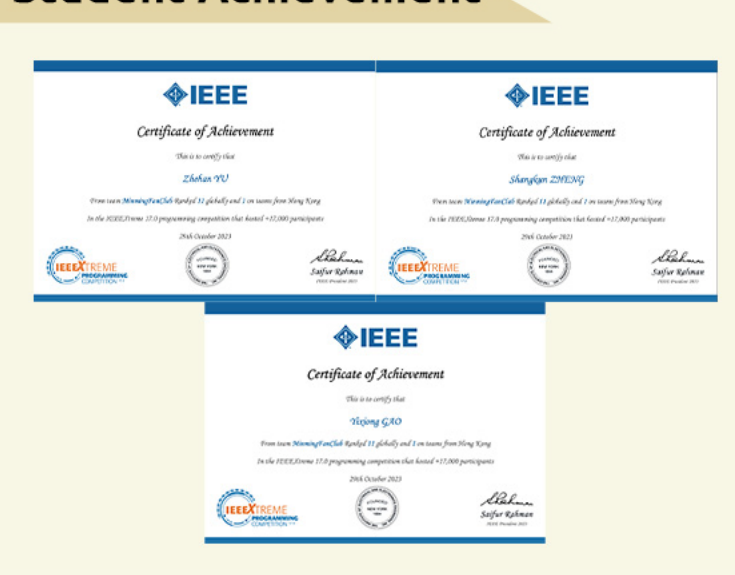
Student Achievement

IEEE

Certificate of Achievement

This is to certify that

Zhehan YU

From team MinmingFanClub Ranked 11 globally and 1 in teams from Hong Kong

In the IEEEXtreme 17.0 programming competition that hosted +17,000 participants

28th October 2023

IEEEXTREME PROGRAMMING COMPETITION

Saifur Rahman
IEEE President 2023

IEEE

Certificate of Achievement

This is to certify that

Shangkun ZHENG

From team MinmingFanClub Ranked 11 globally and 1 in teams from Hong Kong

In the IEEEXtreme 17.0 programming competition that hosted +17,000 participants

28th October 2023

IEEEXTREME PROGRAMMING COMPETITION

Saifur Rahman
IEEE President 2023

IEEE

Certificate of Achievement

This is to certify that

Yixiong GAO

From team MinmingFanClub Ranked 11 globally and 1 in teams from Hong Kong

In the IEEEXtreme 17.0 programming competition that hosted +17,000 participants

28th October 2023

IEEEXTREME PROGRAMMING COMPETITION

Saifur Rahman
IEEE President 2023